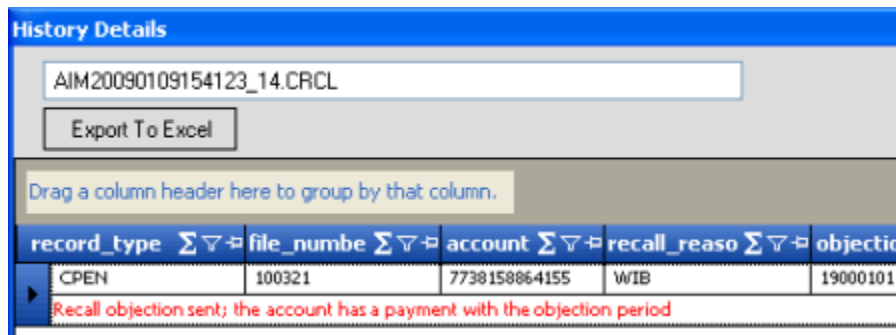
History Details

AIM20090109154123_14.CRCL

Export To Excel

Drag a column header here to group by that column.

| record_type | file_numbe | account | recall_reaso | objectio |
|---|---|---|---|---|
| CPEN | 100321 | 7738158864155 | WIB | 19000101 |

Recall objection sent; the account has a payment with the objection period